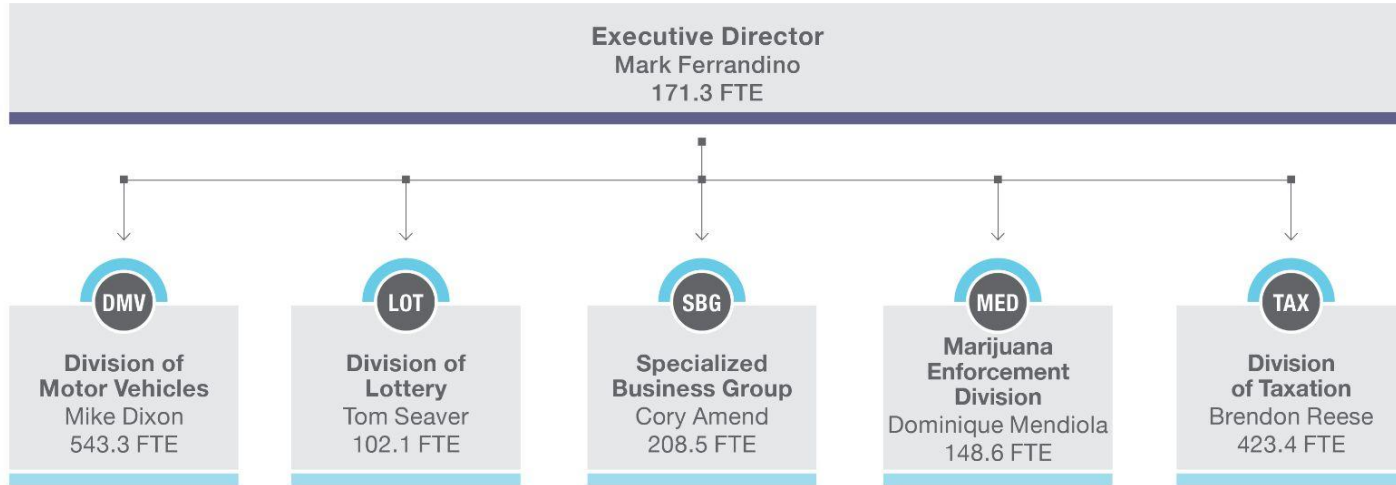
Executive Director
Mark Ferrandino
171.3 FTE

DMV
Division of Motor Vehicles
Mike Dixon
543.3 FTE

LOT
Division of Lottery
Tom Seaver
102.1 FTE

SBG
Specialized Business Group
Cory Amend
208.5 FTE

MED
Marijuana Enforcement Division
Dominique Mendiola
148.6 FTE

TAX
Division of Taxation
Brendon Reese
423.4 FTE